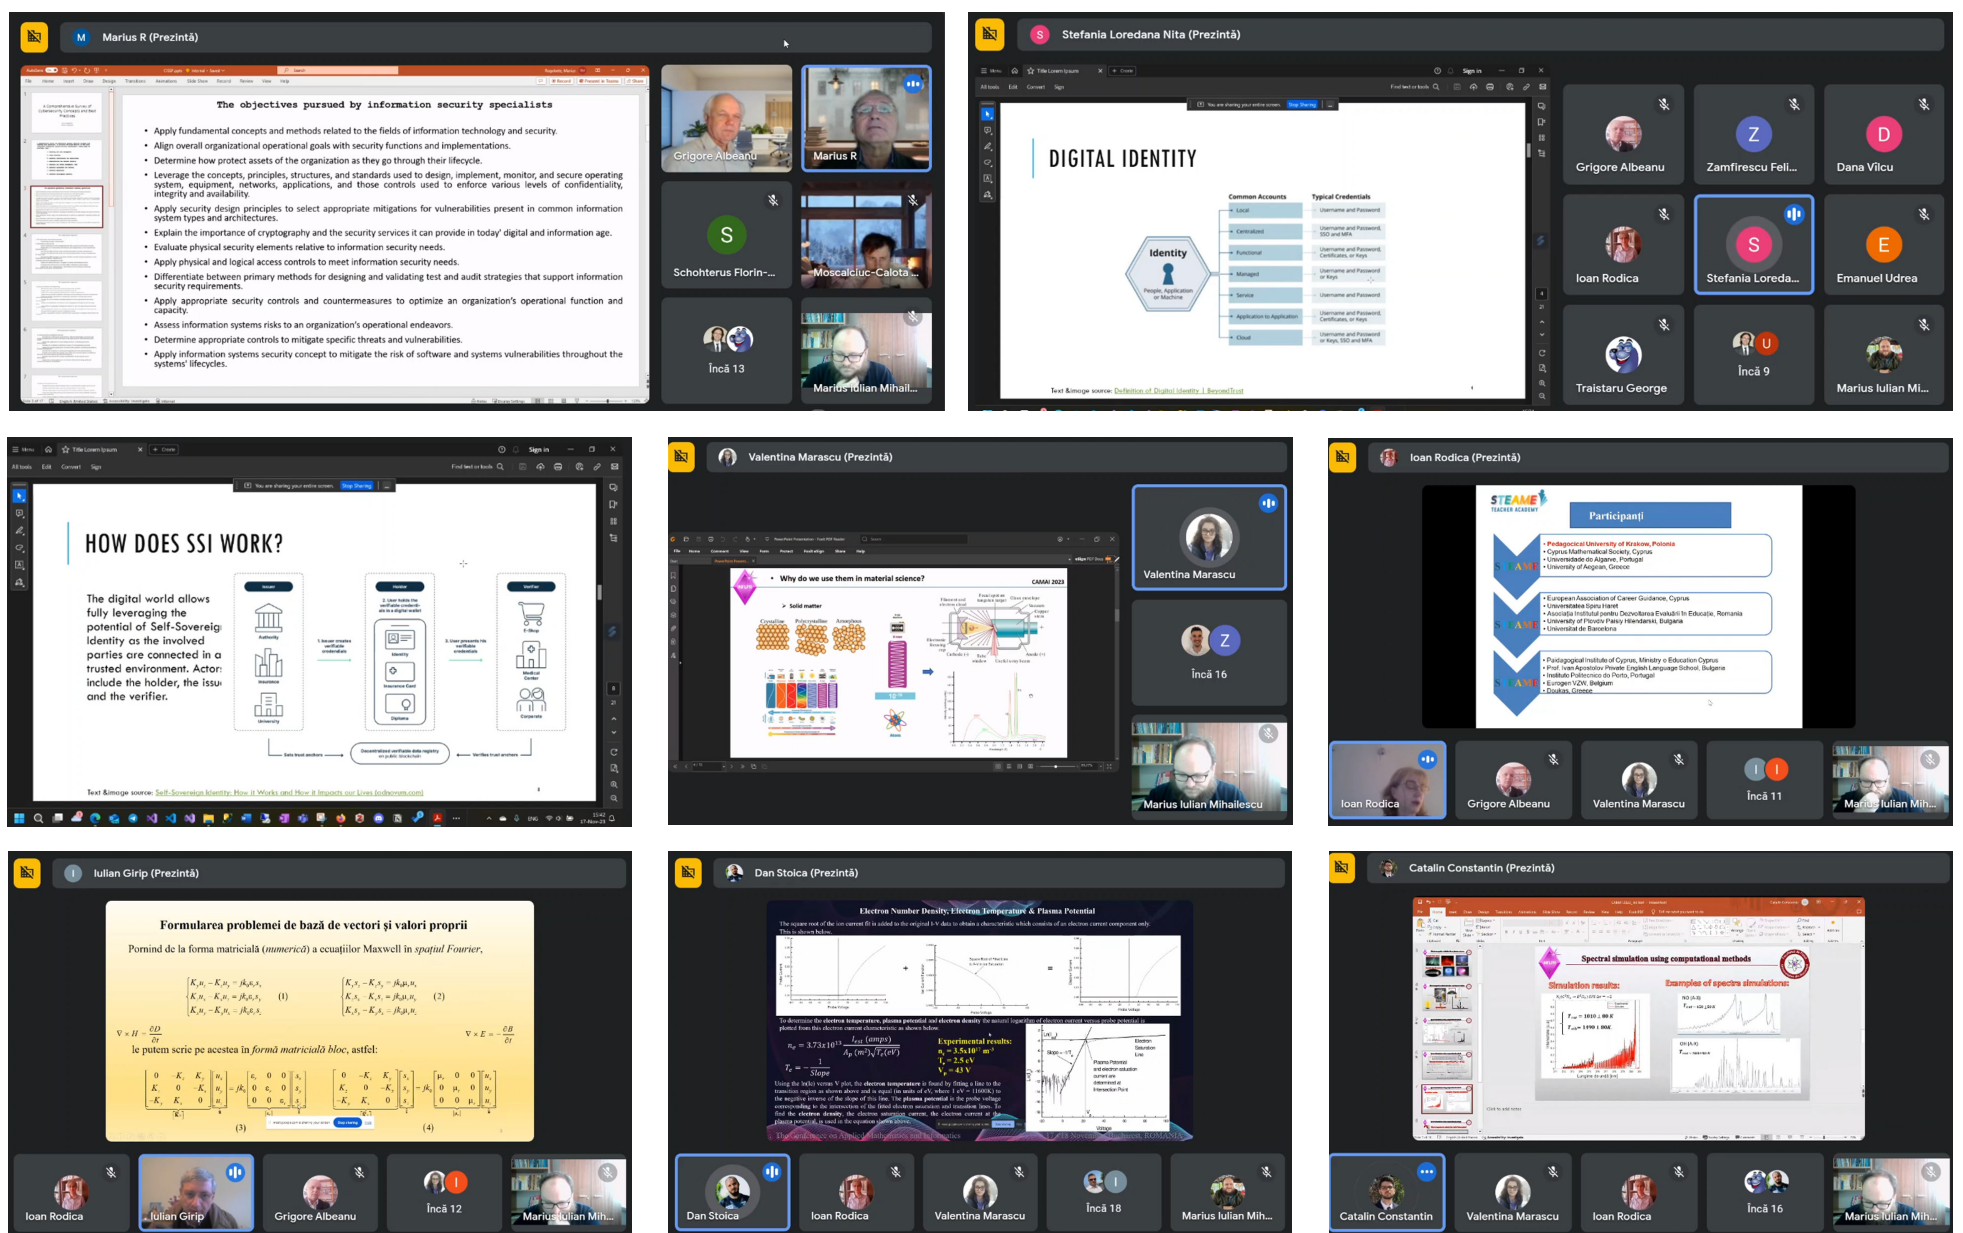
M Marius R (Prezintă)

The objectives pursued by information security specialists

• Apply fundamental concepts and methods related to the fields of information technology and security.
• Align overall organizational operational goals with security functions and implementations.
• Determine how protect assets of the organization as they go through their lifecycle.
• Leverage the concepts, principles, structures, and standards used to design, implement, monitor, and secure operating system, equipment, networks, applications, and those controls used to enforce various levels of confidentiality, integrity and availability.
• Apply security design principles to select appropriate mitigations for vulnerabilities present in common information system types and architectures.
• Explain the importance of cryptography and the security services it can provide in today' digital and information age.
• Evaluate physical security elements relative to information security needs.
• Apply physical and logical access controls to meet information security needs.
• Differentiate between primary methods for designing and validating test and audit strategies that support information security requirements.
• Apply appropriate security controls and countermeasures to optimize an organization's operational function and capacity.
• Assess information systems risks to an organization's operational endeavors.
• Determine appropriate controls to mitigate specific threats and vulnerabilities.
• Apply information systems security concept to mitigate the risk of software and systems vulnerabilities throughout the systems' lifecycles.

Grigore Albeanu
Marius R
Schohterus Florin-...
Moscalciuc-Calota ...
Încă 13
Marius Iulian Mihail...

S Stefania Loredana Nita (Prezintă)

DIGITAL IDENTITY

Identity
People, Application or Machine
Common Accounts
Local
Centralized
Functional
Managed
Service
Application to Application
Cloud
Typical Credentials
Username and Password
Username and Password, SSO and MFA
Username and Password, Certificates, or Keys
Username and Password or Keys
Username and Password
Username and Password, Certificates, or Keys
Username and Password or Keys, SSO and MFA

Text &image source: Definition of Digital Identity | BeyondTrust

Grigore Albeanu
Zamfirescu Feli...
Dana Vîlcu
Ioan Rodica
Stefania Loreda...
Emanuel Udrea
Traistaru George
Încă 9
Marius Iulian Mi...

HOW DOES SSI WORK?

The digital world allows fully leveraging the potential of Self-Sovereig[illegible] Identity as the involved parties are connected in a trusted environment. Actor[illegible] include the holder, the issu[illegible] and the verifier.

Issuer
Authority
Insurance
University
1. Issuer creates verifiable credentials
Holder
2. User holds the verifiable credentials in a digital wallet
Identity
Insurance Card
Diploma
3. User presents his verifiable credentials
Verifier
E-Shop
Medical Center
Corporate
Sets trust anchors
Decentralized verifiable data registry on public blockchain
Verifies trust anchors

Text &image source: Self-Sovereign Identity: How it Works and How it Impacts our Lives (edison.com)

Valentina Marascu (Prezintă)

• Why do we use them in material science?
CAMAI 2023
Solid matter
Crystalline
Polycrystalline
Amorphous

Valentina Marascu
Încă 16
Marius Iulian Mihailescu

Ioan Rodica (Prezintă)

STEAME TEACHER ACADEMY
Participanți
• Pedagogical University of Krakow, Polonia
• Cyprus Mathematical Society, Cyprus
• Universidade do Algarve, Portugal
• University of Aegean, Greece
• European Association of Career Guidance, Cyprus
• Universitatea Spiru Haret
• Asociația Institutul pentru Dezvoltarea Evaluării în Educație, Romania
• University of Plovdiv Paisiy Hilendarski, Bulgaria
• Universitat de Barcelona
• Paidagogical Institute of Cyprus, Ministry o Education Cyprus
• Prof. Ivan Apostolov Private English Language School, Bulgaria
• Instituto Politecnico do Porto, Portugal
• Eurogen VZW, Belgium
• Doukas, Greece

Ioan Rodica
Grigore Albeanu
Valentina Marascu
Încă 11
Marius Iulian Mih...

Iulian Girip (Prezintă)

Formularea problemei de bază de vectori și valori proprii
Pornind de la forma matricială (numerică) a ecuațiilor Maxwell în spațiul Fourier,
(1)
(2)
$\nabla \times H = \frac{\partial D}{\partial t}$
$\nabla \times E = -\frac{\partial B}{\partial t}$
le putem scrie pe acestea în formă matricială bloc, astfel:
(3)
(4)

Ioan Rodica
Iulian Girip
Grigore Albeanu
Încă 12
Marius Iulian Mih...

Dan Stoica (Prezintă)

Electron Number Density, Electron Temperature & Plasma Potential
The square root of the ion current fit is added to the original I-V data to obtain a characteristic which consists of an electron current component only. This is shown below.
To determine the electron temperature, plasma potential and electron density the natural logarithm of electron current versus probe potential is plotted from the electron current characteristic as shown below.
$n_e = 3.73 \times 10^{13} \frac{I_{sat}(amps)}{A_p(m^2)\sqrt{T_e(eV)}}$
$T_e = -\frac{1}{Slope}$
Experimental results:
$n_e = 3.5 \times 10^{17} m^{-3}$
$T_e = 2.5$ eV
$V_p = 43$ V
Electron Saturation Line
Plasma Potential and electron saturation current are determined at Intersection Point
Voltage
The Conference on Applied Mathematics and Informatics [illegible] Bucharest, ROMANIA

Dan Stoica
Ioan Rodica
Valentina Marascu
Încă 18
Marius Iulian Mih...

Catalin Constantin (Prezintă)

Spectral simulation using computational methods
Simulation results:
Examples of spectra simulations:
$T_{rot} = 1010 \pm 80$ K
$T_{vib} = 1990 \pm 80$K

Catalin Constantin
Valentina Marascu
Ioan Rodica
Încă 16
Marius Iulian Mih...